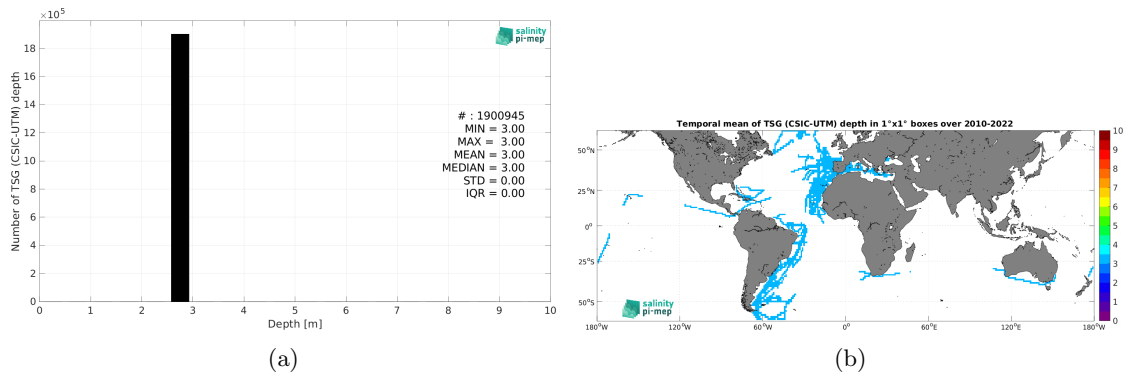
$\times 10^5$

salinity pi-mep

Number of TSG (CSIC-UTM) depth

18
16
14
12
10
8
6
4
2
0

# : 1900945
MIN = 3.00
MAX = 3.00
MEAN = 3.00
MEDIAN = 3.00
STD = 0.00
IQR = 0.00

0 1 2 3 4 5 6 7 8 9 10

Depth [m]

(a)

Temporal mean of TSG (CSIC-UTM) depth in 1°x1° boxes over 2010-2022

50°N
25°N
0°
25°S
50°S

180°W 120°W 60°W 0° 60°E 120°E 180°W

salinity pi-mep

10
9
8
7
6
5
4
3
2
1
0

(b)